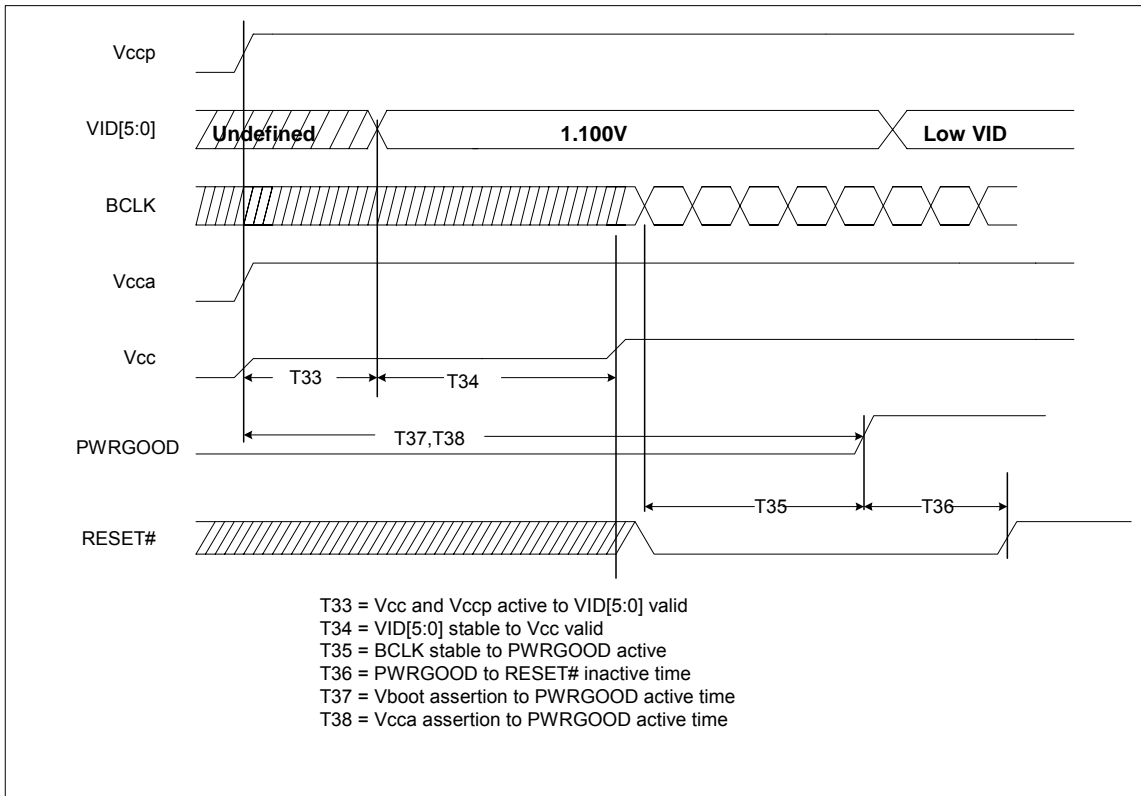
Vccp

VID[5:0]

Undefined

1.100V

Low VID

BCLK

Vcca

Vcc

T33

T34

PWRGOOD

T37,T38

RESET#

T35

T36

T33 = Vcc and Vccp active to VID[5:0] valid
T34 = VID[5:0] stable to Vcc valid
T35 = BCLK stable to PWRGOOD active
T36 = PWRGOOD to RESET# inactive time
T37 = Vboot assertion to PWRGOOD active time
T38 = Vcca assertion to PWRGOOD active time